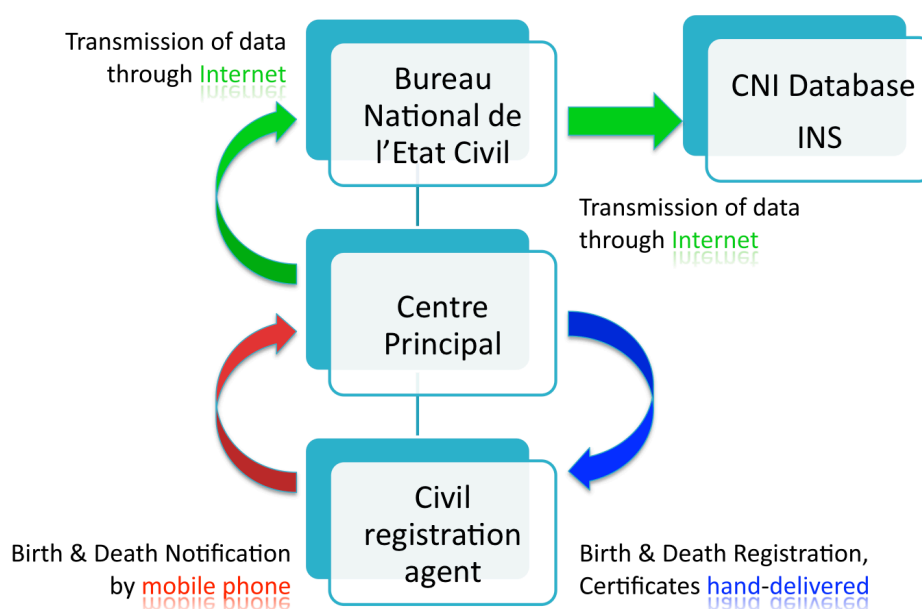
Transmission of data through Internet

Bureau National de l'Etat Civil

CNI Database INS

Transmission of data through Internet

Centre Principal

Civil registration agent

Birth & Death Notification by mobile phone

Birth & Death Registration, Certificates hand-delivered